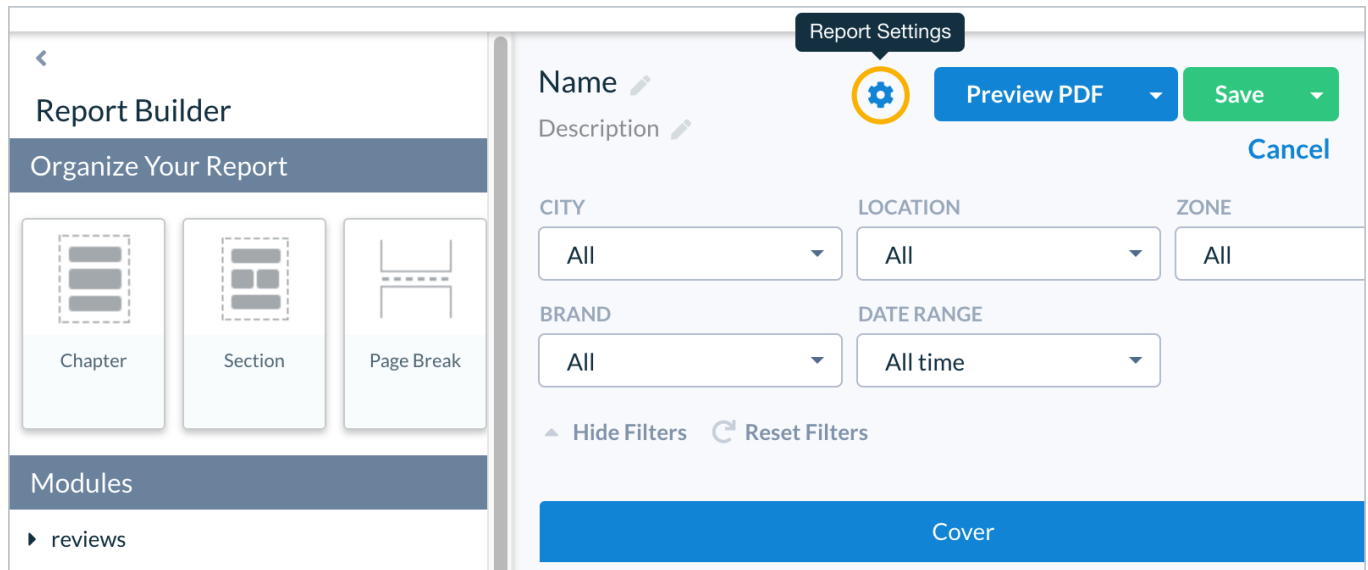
Report Settings

Report Builder

Organize Your Report

Chapter

Section

Page Break

Modules

reviews

Name

Description

Preview PDF

Save

Cancel

CITY
All

LOCATION
All

ZONE
All

BRAND
All

DATE RANGE
All time

Hide Filters

Reset Filters

Cover